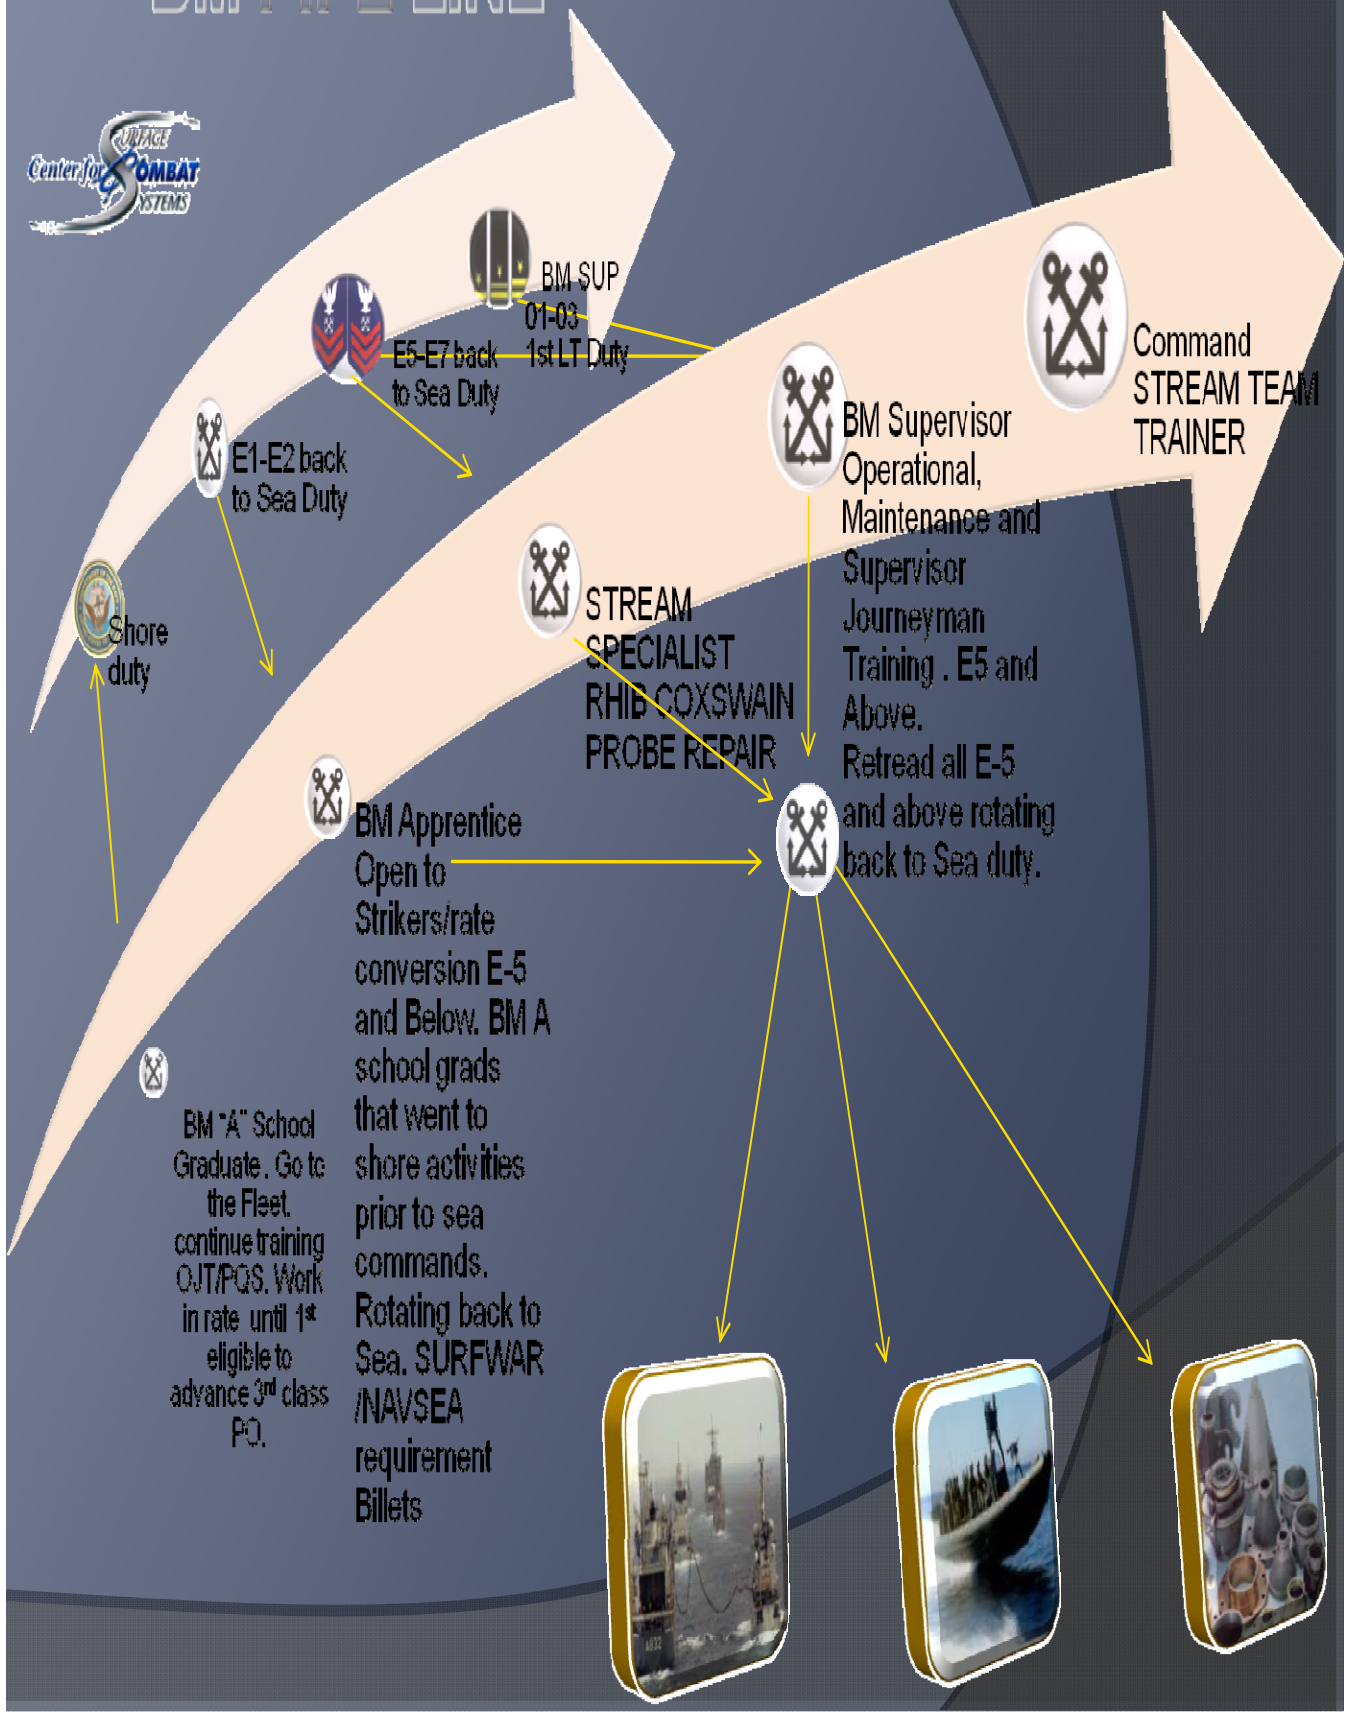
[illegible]

Center for Surface Combat Systems

BM SUP 01-03 1st LT Duty

E5-E7 back to Sea Duty

E1-E2 back to Sea Duty

Shore duty

Command STREAM TEAM TRAINER

BM Supervisor Operational, Maintenance and Supervisor Journeyman Training . E5 and Above. Retread all E-5 and above rotating back to Sea duty.

STREAM SPECIALIST RHIB COXSWAIN PROBE REPAIR

BM Apprentice Open to Strikers/rate conversion E-5 and Below. BM A school grads that went to shore activities prior to sea commands. Rotating back to Sea. SURFWAR /NAVSEA requirement Billets

BM "A" School Graduate . Go to the Fleet. continue training OJT/PQS. Work in rate until 1st eligible to advance 3rd class PO.